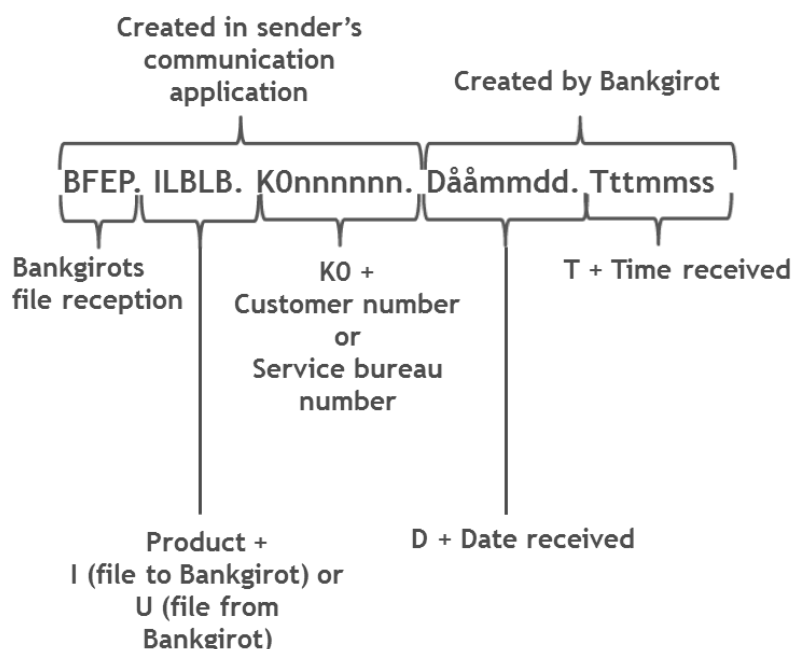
Created in sender's communication application

Created by Bankgirot

BFEP. ILBLB. K0nnnnnn. Dååmmdd. Tttmmss

Bankgirots file reception

K0 + Customer number or Service bureau number

T + Time received

Product + I (file to Bankgirot) or U (file from Bankgirot)

D + Date received